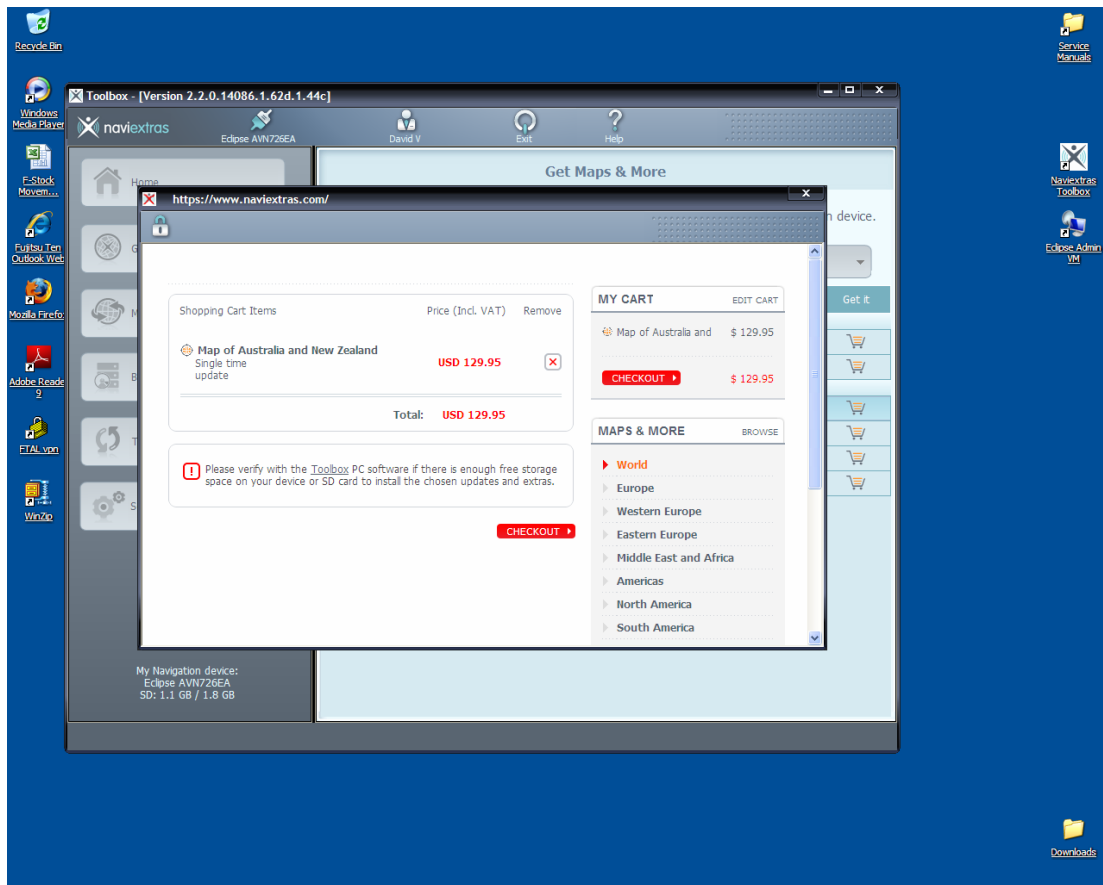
Recycle Bin

Windows Media Player

F-Stock Movem...

Fujitsu Ten Outlook Web

Mozilla Firefox

Adobe Reader 9

FTAL vpn

WinZip

Service Manuals

Naviextras Toolbox

Eclipse Admin VM

Downloads

Toolbox - [Version 2.2.0.14086.1.62d.1.44c]

naviextras

Eclipse AVN726EA

David V

Exit

Help

Home

Get Maps & More

n device.

Get it

My Navigation device:
Eclipse AVN726EA
SD: 1.1 GB / 1.8 GB

https://www.naviextras.com/

| Shopping Cart Items | Price (Incl. VAT) | Remove |
|---|---|---|
| Map of Australia and New Zealand Single time update | USD 129.95 | ✕ |
| Total: | USD 129.95 | |

Please verify with the Toolbox PC software if there is enough free storage space on your device or SD card to install the chosen updates and extras.

CHECKOUT

MY CART EDIT CART

Map of Australia and $ 129.95

CHECKOUT $ 129.95

MAPS & MORE BROWSE

World

Europe

Western Europe

Eastern Europe

Middle East and Africa

Americas

North America

South America